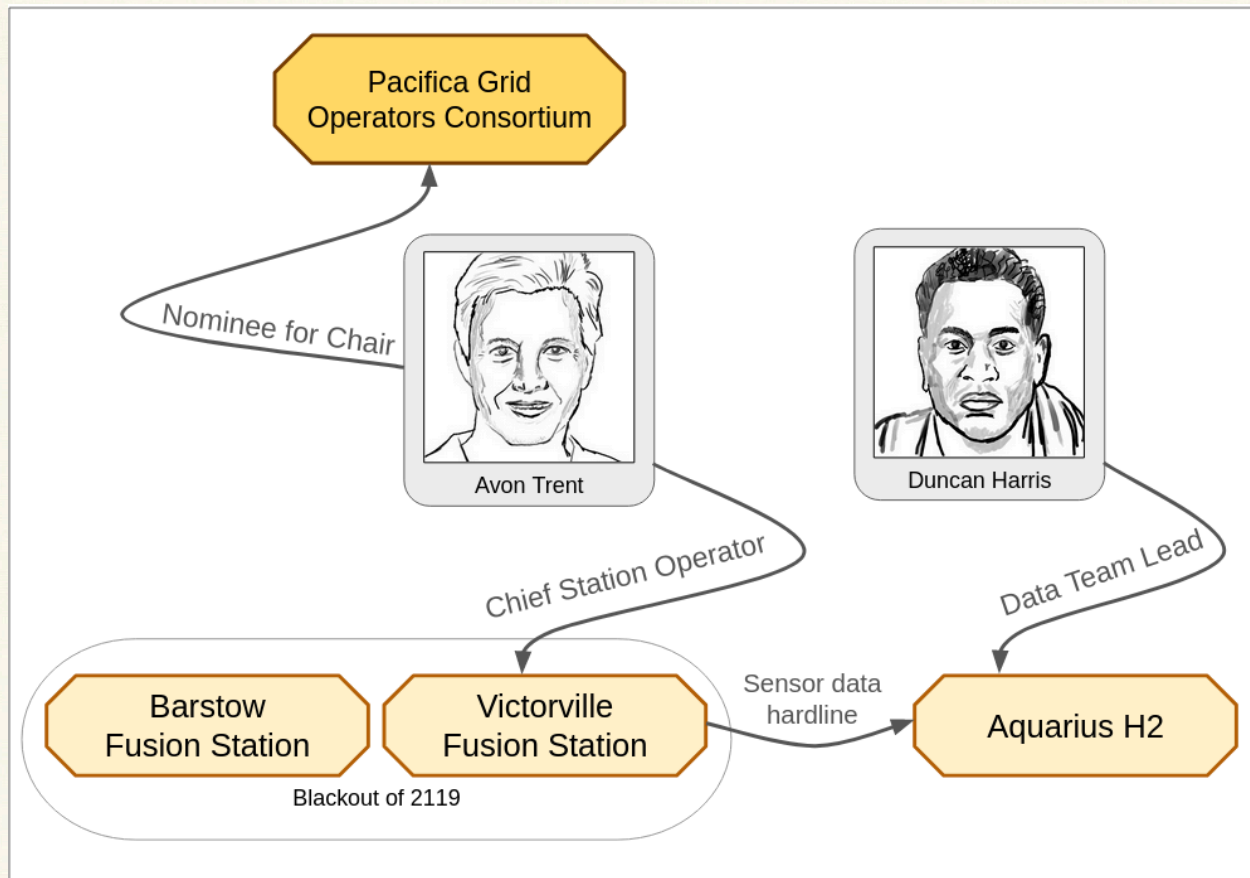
Pacifica Grid Operators Consortium

Nominee for Chair

Avon Trent

Duncan Harris

Chief Station Operator

Data Team Lead

Barstow Fusion Station

Victorville Fusion Station

Blackout of 2119

Sensor data hardline

Aquarius H2